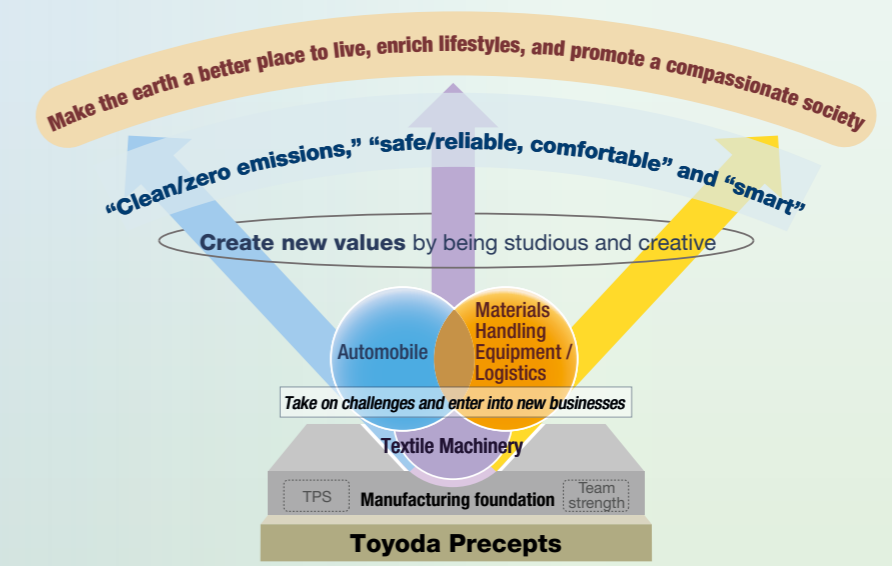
Make the earth a better place to live, enrich lifestyles, and promote a compassionate society

“Clean/zero emissions,” “safe/reliable, comfortable” and “smart”

Create new values by being studious and creative

Automobile

Materials Handling Equipment / Logistics

Take on challenges and enter into new businesses

Textile Machinery

TPS

Manufacturing foundation

Team strength

Toyoda Precepts